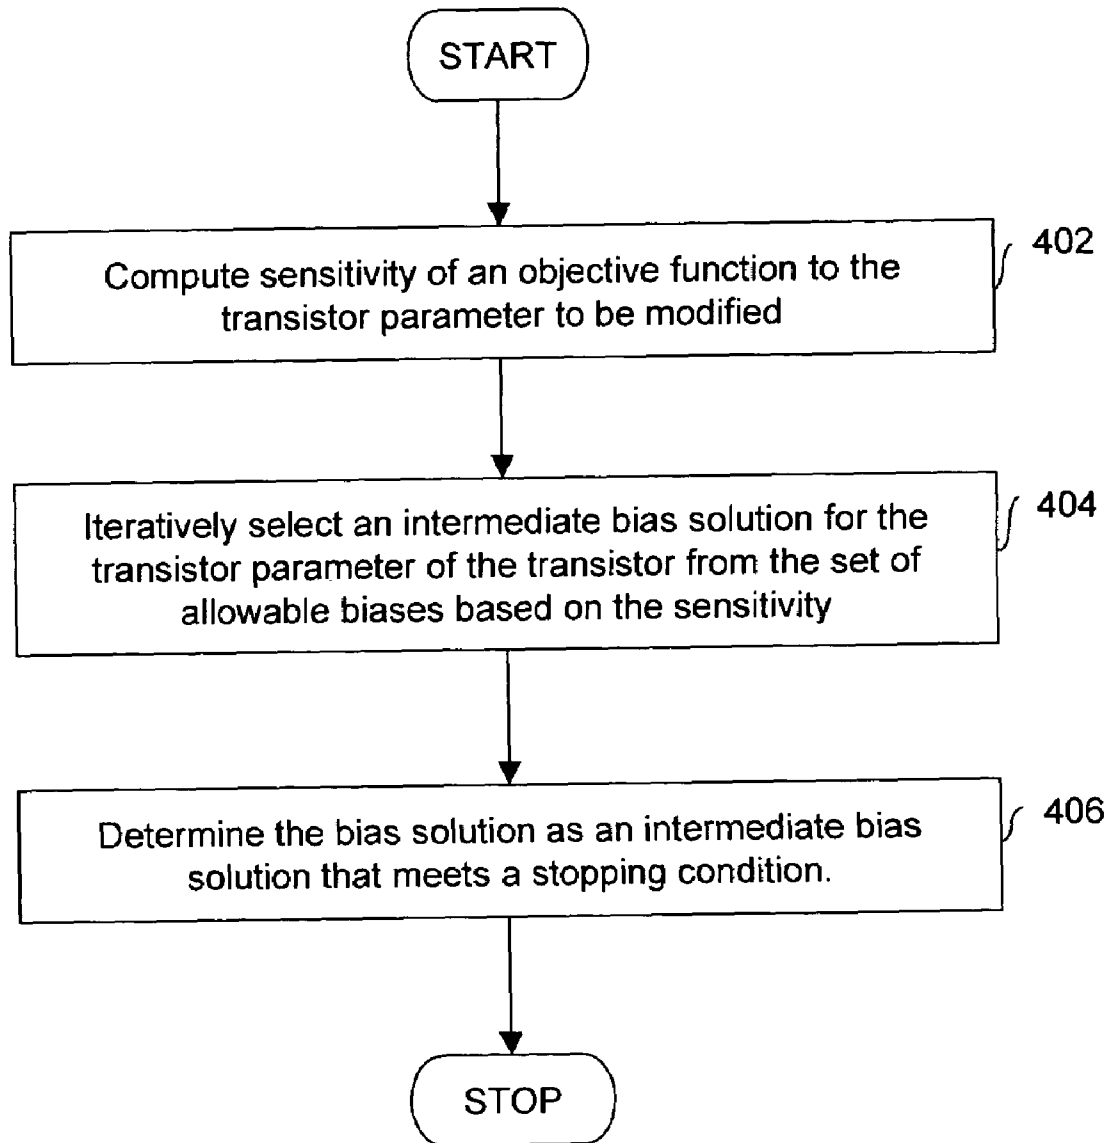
START

Compute sensitivity of an objective function to the transistor parameter to be modified

402

Iteratively select an intermediate bias solution for the transistor parameter of the transistor from the set of allowable biases based on the sensitivity

404

Determine the bias solution as an intermediate bias solution that meets a stopping condition.

406

STOP